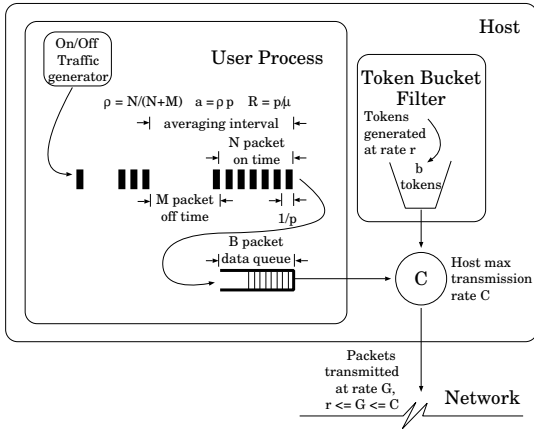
Host

On/Off Traffic generator

User Process

$\rho = N/(N+M)$  $a = \rho p$  $R = p/\mu$

averaging interval

N packet on time

M packet off time

1/p

B packet data queue

Token Bucket Filter

Tokens generated at rate r

b tokens

C

Host max transmission rate C

Packets transmitted at rate G, r <= G <= C

Network